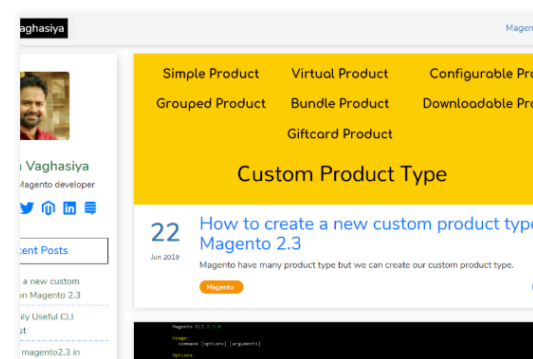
aghasiya

Magento

n Vaghasiya
Magento developer

cent Posts

a new custom
n Magento 2.3

ily Useful CLI
st

magento2.3 in

Simple Product Virtual Product Configurable Pro

Grouped Product Bundle Product Downloadable Pro

Giftcard Product

Custom Product Type

22
Jun 2019

How to create a new custom product type
Magento 2.3

Magento have many product type but we can create our custom product type.

Magento

Magento CLI 2.3.0

Usage:
command [options] [arguments]

Options: